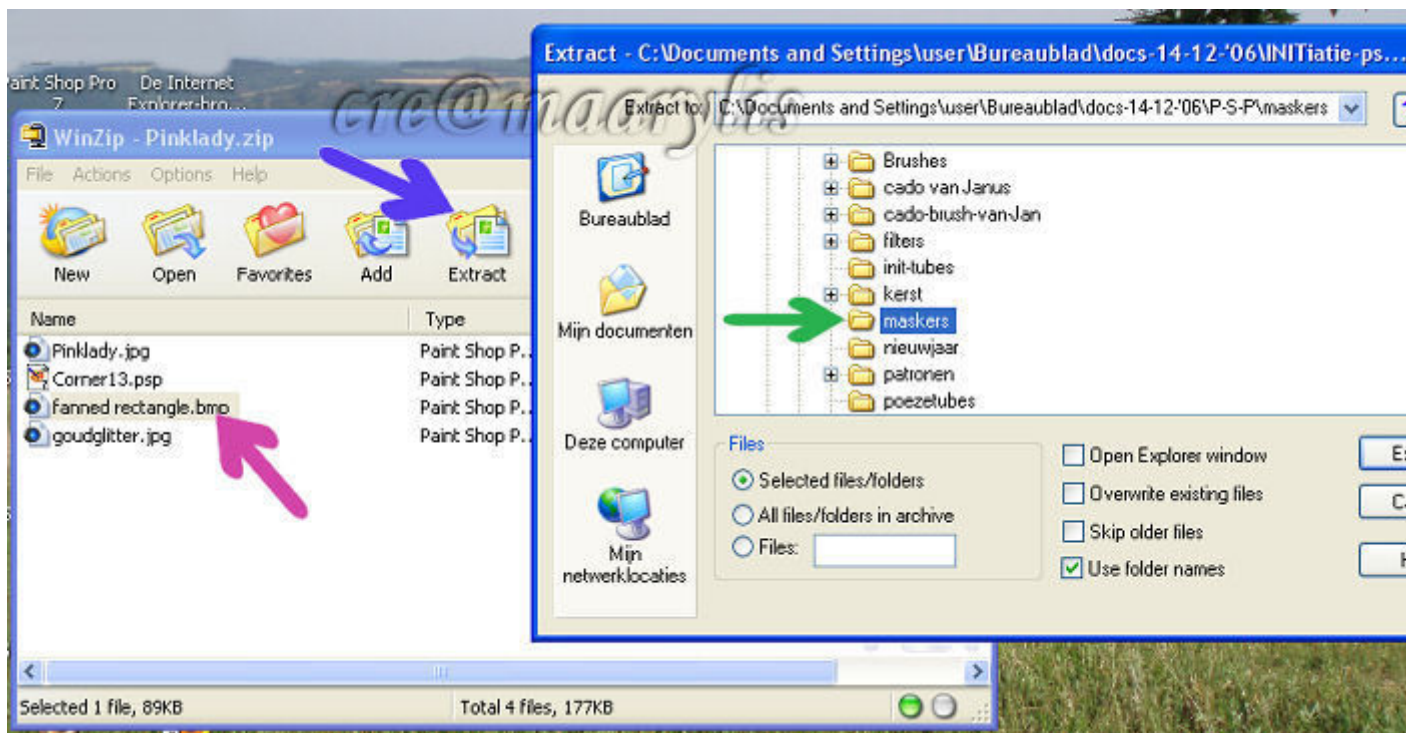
aint Shop Pro 7

De Internet Explorer-bro...

cre@maarylis

WinZip - Pinklady.zip

File Actions Options Help

New Open Favorites Add Extract

| Name | Type |
|---|---|
| Pinklady.jpg | Paint Shop P... |
| Corner13.psp | Paint Shop P... |
| fanned rectangle.bmp | Paint Shop P... |
| goudglitter.jpg | Paint Shop P... |

Selected 1 file, 89KB

Total 4 files, 177KB

Extract - C:\Documents and Settings\user\Bureaublad\docs-14-12-'06\INITiatie-ps...

Extract to: C:\Documents and Settings\user\Bureaublad\docs-14-12-'06\P-S-P\maskers

Bureaublad

Mijn documenten

Deze computer

Mijn netwerklocaties

Brushes
cado van Janus
cado-brush-van-Jan
filters
init-tubes
kerst
maskers
nieuwjaar
patronen
poezetubes

Files

Selected files/folders

All files/folders in archive

Files:

Open Explorer window

Overwrite existing files

Skip older files

Use folder names

E

C

H